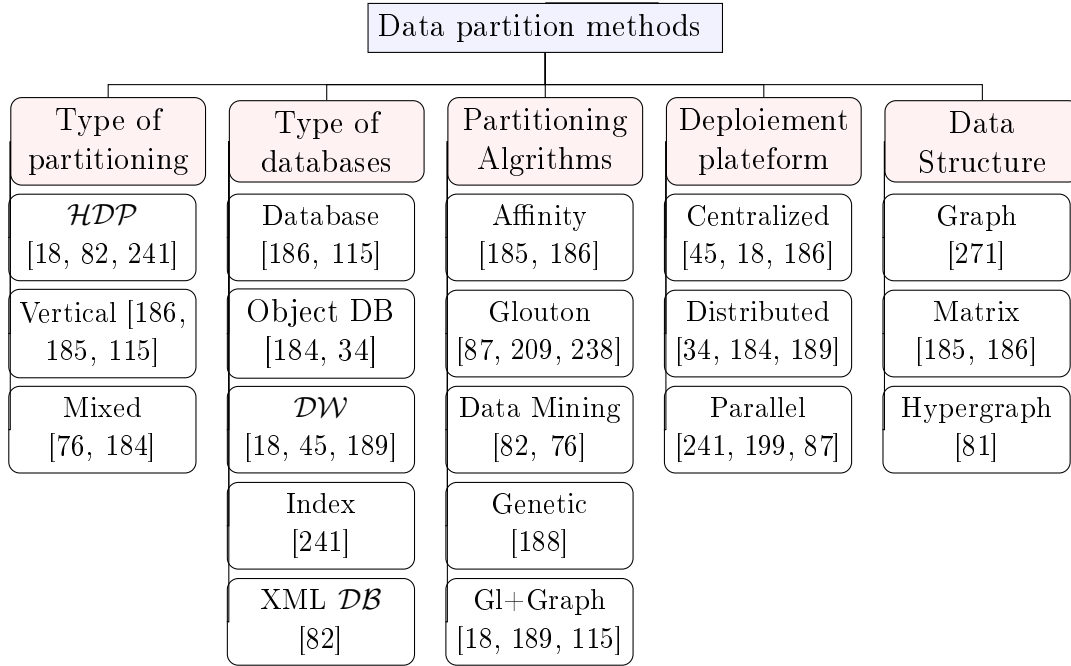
Data partition methods

Type of partitioning

$\mathcal{HDP}$ [18, 82, 241]

Vertical [186, 185, 115]

Mixed [76, 184]

Type of databases

Database [186, 115]

Object DB [184, 34]

$\mathcal{DW}$ [18, 45, 189]

Index [241]

XML $\mathcal{DB}$ [82]

Partitioning Algrithms

Affinity [185, 186]

Glouton [87, 209, 238]

Data Mining [82, 76]

Genetic [188]

Gl+Graph [18, 189, 115]

Deploiement plateform

Centralized [45, 18, 186]

Distributed [34, 184, 189]

Parallel [241, 199, 87]

Data Structure

Graph [271]

Matrix [185, 186]

Hypergraph [81]